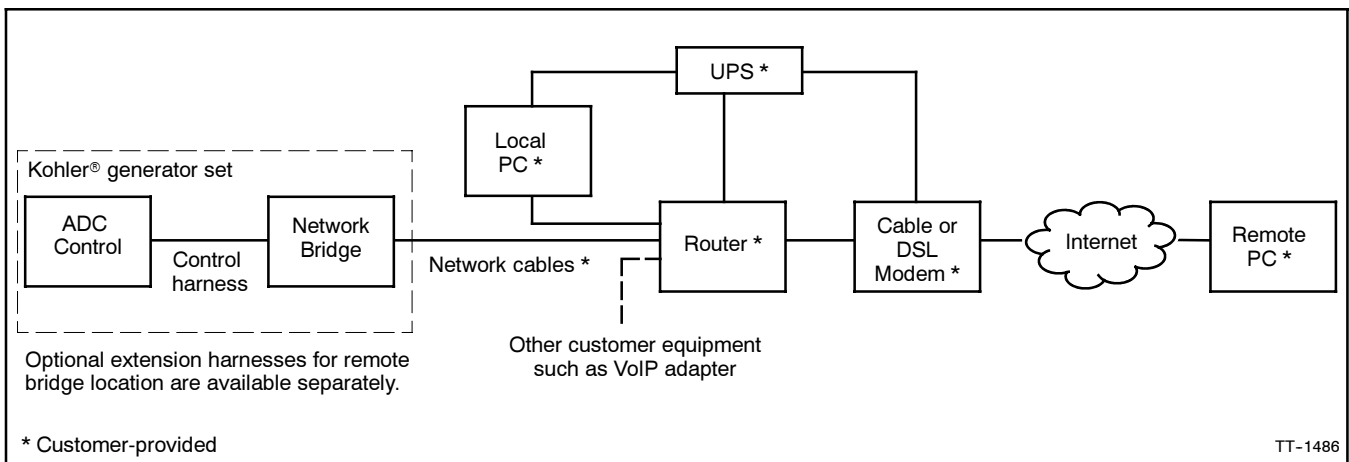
UPS *

Local PC *

Kohler® generator set

ADC Control

Control harness

Network Bridge

Network cables *

Router *

Cable or DSL Modem *

Internet

Remote PC *

Other customer equipment such as VoIP adapter

Optional extension harnesses for remote bridge location are available separately.

* Customer-provided

TT-1486